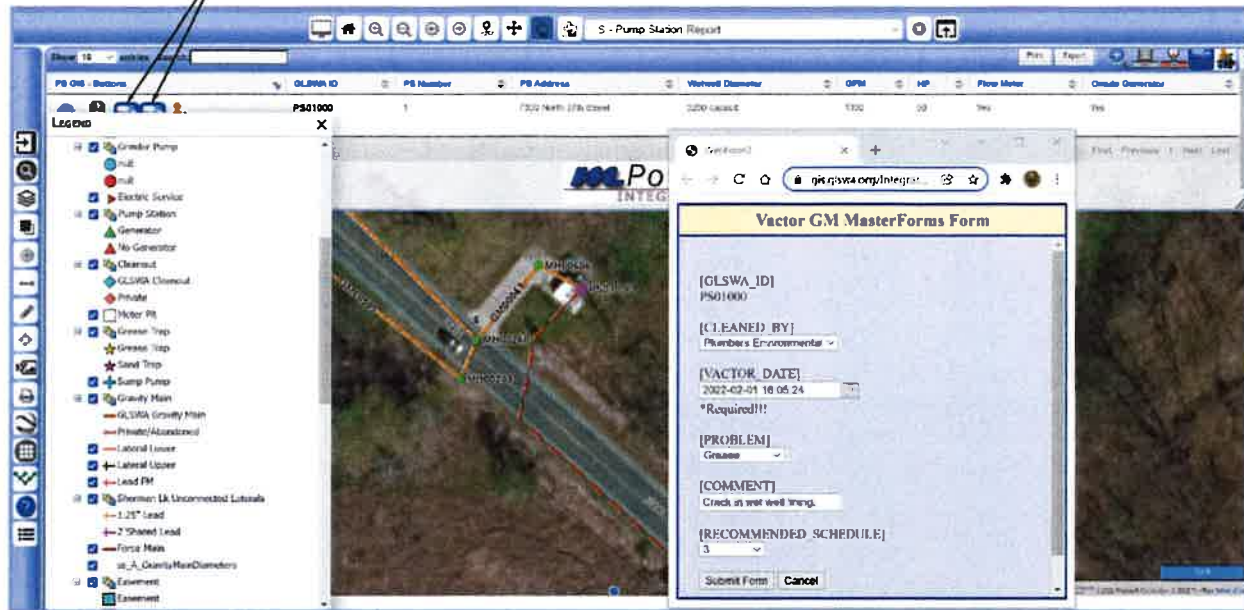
S - Pump Station Report

Show 10 entries Search:

Print Export

| PS GIS - Buttons | GLSWA ID | PS Number | PS Address | Wetwell Diameter | GPM | HP | Flow Meter | Onsite Generator |
|---|---|---|---|---|---|---|---|---|
| | PS01000 | 1 | 7302 North 37th Street | 3200 Gallons | 1100 | 10 | Yes | Yes |

LEGEND

Grinder Pump
null
null
Electric Service
Pump Station
Generator
No Generator
Cleanout
GLSWA Cleanout
Private
Meter Pit
Grease Trap
Grease Trap
Sand Trap
Sump Pump
Gravity Main
GLSWA Gravity Main
Private/Abandoned
Lateral Lower
Lateral Upper
Lead PM
Sherman Lk Unconnected Laterals
1.25" Lead
2"Shared Lead
Force Main
ss_A_GravityMainDiameters
Easement
Easement

First Previous 1 Next Last

gis.glswa.org/Integrat...

Vactor GM MasterForms Form

[GLSWA_ID]
PS01000

[CLEANED_BY]
Plumbers Environmental

[VACTOR_DATE]
2022-02-01 16:05:24
*Required!!!

[PROBLEM]
Grease

[COMMENT]
Crack in wet well lining.

[RECOMMENDED_SCHEDULE]
3

Submit Form Cancel